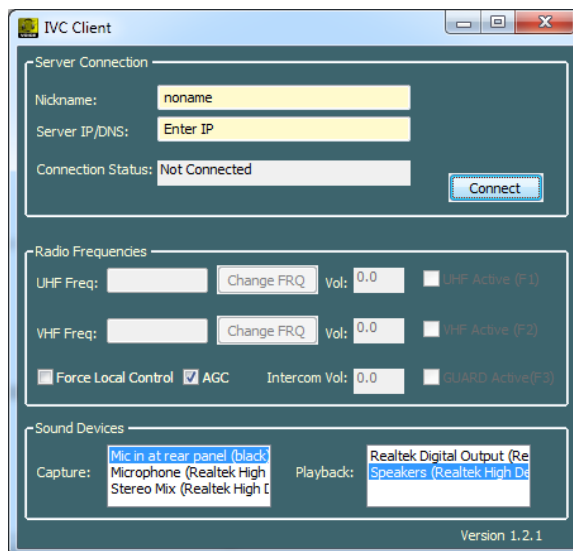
IVC Client

Server Connection

Nickname: noname

Server IP/DNS: Enter IP

Connection Status: Not Connected

Connect

Radio Frequencies

UHF Freq: Change FRQ Vol: 0.0 UHF Active (F1)

VHF Freq: Change FRQ Vol: 0.0 VHF Active (F2)

Force Local Control AGC Intercom Vol: 0.0 GUARD Active(F3)

Sound Devices

Capture: Mic in at rear panel (black) Microphone (Realtek High Stereo Mix (Realtek High D

Playback: Realtek Digital Output (Re Speakers (Realtek High De

Version 1.2.1